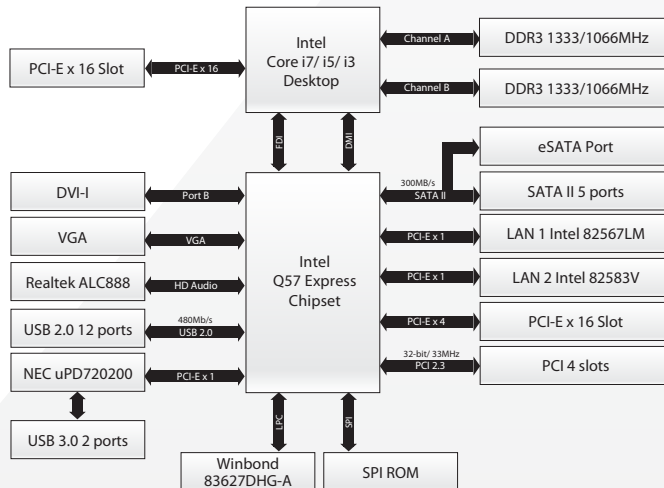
Intel
Core i7/ i5/ i3
Desktop

PCI-E x 16 Slot

PCI-E x 16

Channel A

DDR3 1333/1066MHz

Channel B

DDR3 1333/1066MHz

FDI

DMI

eSATA Port

DVI-I

Port B

300MB/s
SATA II

SATA II 5 ports

VGA

VGA

PCI-E x 1

LAN 1 Intel 82567LM

Realtek ALC888

HD Audio

Intel
Q57 Express
Chipset

PCI-E x 1

LAN 2 Intel 82583V

USB 2.0 12 ports

480Mb/s
USB 2.0

PCI-E x 4

PCI-E x 16 Slot

NEC uPD720200

PCI-E x 1

32-bit/ 33MHz
PCI 2.3

PCI 4 slots

USB 3.0 2 ports

LPC

SPI

Winbond
83627DHG-A

SPI ROM